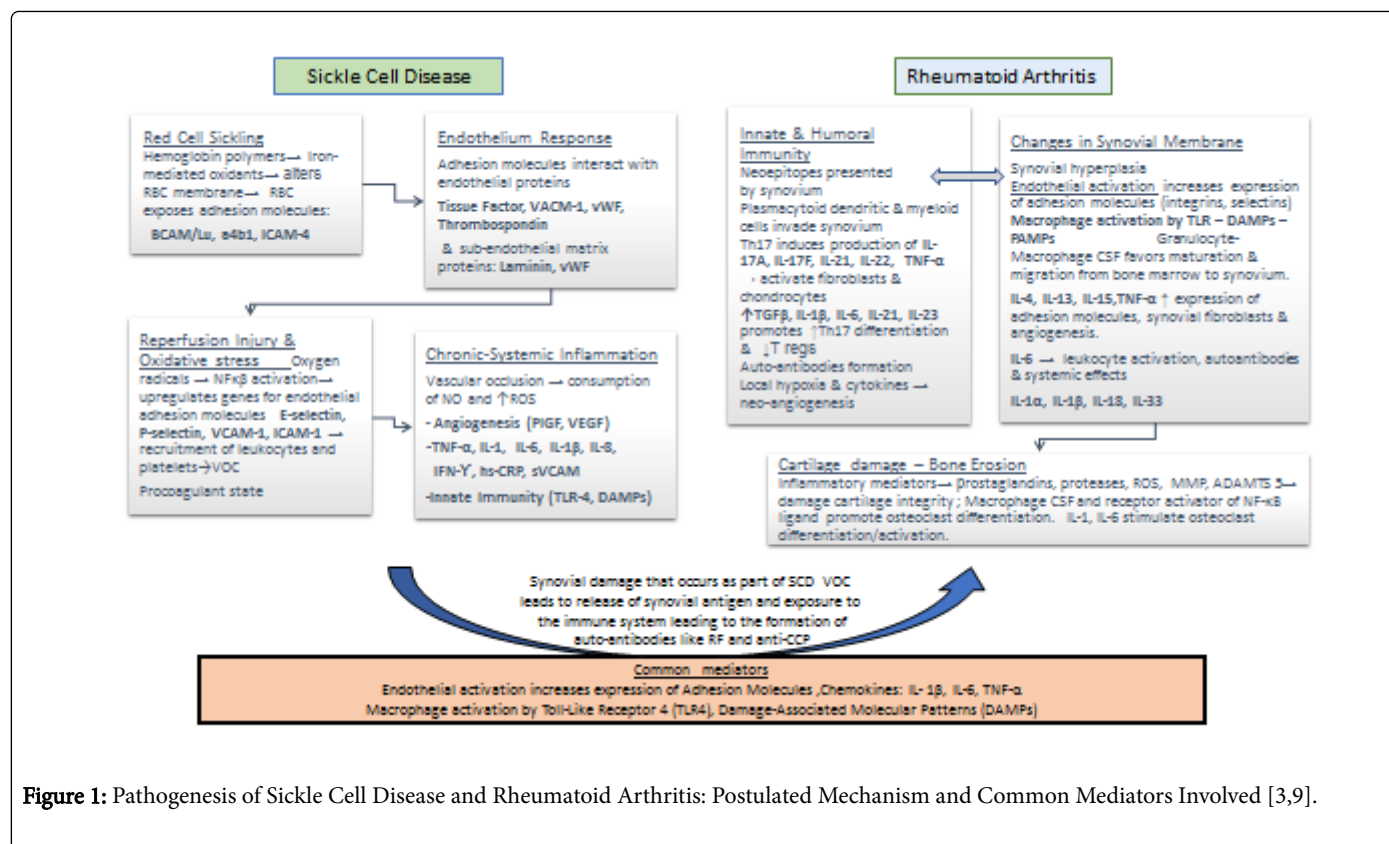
Sickle Cell Disease

Rheumatoid Arthritis

Red Cell Sickling
Hemoglobin polymers→ Iron-mediated oxidants→ alters RBC membrane→ RBC exposes adhesion molecules:
BCAM/Lu, a4b1, ICAM-4

Endothelium Response
Adhesion molecules interact with endothelial proteins
Tissue Factor, VACM-1, vWF, Thrombospondin
& sub-endothelial matrix proteins: Laminin, vWF

Innate & Humoral Immunity
Neoepitopes presented by synovium
Plasmacytoid dendritic & myeloid cells invade synovium
Th17 induces production of IL-17A, IL-17F, IL-21, IL-22, TNF-α
- activate fibroblasts & chondrocytes
↑TGFβ, IL-1β, IL-6, IL-21, IL-23 promotes ↑Th17 differentiation & ↓T regs
Auto-antibodies formation
Local hypoxia & cytokines → neo-angiogenesis

Changes in Synovial Membrane
Synovial hyperplasia
Endothelial activation increases expression of adhesion molecules (integrins, selectins)
Macrophage activation by TLR – DAMPs – PAMPs Granulocyte-Macrophage CSF favors maturation & migration from bone marrow to synovium.
IL-4, IL-13, IL-15,TNF-α ↑ expression of adhesion molecules, synovial fibroblasts & angiogenesis.
IL-6 → leukocyte activation, autoantibodies & systemic effects
IL-1α, IL-1β, IL-18, IL-33

Reperfusion Injury & Oxidative stress Oxygen radicals → NFκβ activation→ upregulates genes for endothelial adhesion molecules E-selectin, P-selectin, VCAM-1, ICAM-1 → recruitment of leukocytes and platelets→VOC
Procoagulant state

Chronic-Systemic Inflammation
Vascular occlusion → consumption of NO and ↑ROS
- Angiogenesis (PIGF, VEGF)
-TNF-α, IL-1, IL-6, IL-1β, IL-8, IFN-Ƴ, hs-CRP, sVCAM
-Innate Immunity (TLR-4, DAMPs)

Cartilage damage – Bone Erosion
Inflammatory mediators→ prostaglandins, proteases, ROS, MMP, ADAMTS 5→ damage cartilage integrity ; Macrophage CSF and receptor activator of NF-κB ligand promote osteoclast differentiation. IL-1, IL-6 stimulate osteoclast differentiation/activation.

Synovial damage that occurs as part of SCD VOC leads to release of synovial antigen and exposure to the immune system leading to the formation of auto-antibodies like RF and anti-CCP

Common mediators
Endothelial activation increases expression of Adhesion Molecules ,Chemokines: IL- 1β, IL-6, TNF-α
Macrophage activation by Toll-Like Receptor 4 (TLR4), Damage-Associated Molecular Patterns (DAMPs)

Figure 1: Pathogenesis of Sickle Cell Disease and Rheumatoid Arthritis: Postulated Mechanism and Common Mediators Involved [3,9].